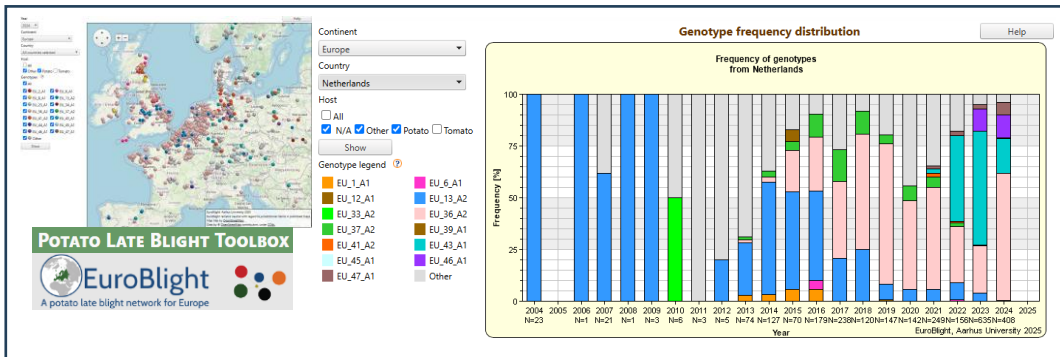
Continent
Europe
Country
Netherlands
Host
All
N/A Other Potato Tomato
Show
Genotype legend ?

| | |
|---|---|
| EU_1_A1 | EU_6_A1 |
| EU_12_A1 | EU_13_A2 |
| EU_33_A2 | EU_36_A2 |
| EU_37_A2 | EU_39_A1 |
| EU_41_A2 | EU_43_A1 |
| EU_45_A1 | EU_46_A1 |
| EU_47_A1 | Other |

Potato Late Blight Toolbox
EuroBlight
A potato late blight network for Europe

Genotype frequency distribution
Help
Frequency of genotypes from Netherlands
Frequency [%]
100
75
50
25
0
2004 N=23
2005
2006 N=1
2007 N=21
2008 N=1
2009 N=3
2010 N=6
2011 N=3
2012 N=5
2013 N=74
2014 N=127
2015 N=70
2016 N=179
2017 N=238
2018 N=120
2019 N=147
2020 N=142
2021 N=249
2022 N=158
2023 N=635
2024 N=408
2025
Year
EuroBlight, Aarhus University 2025